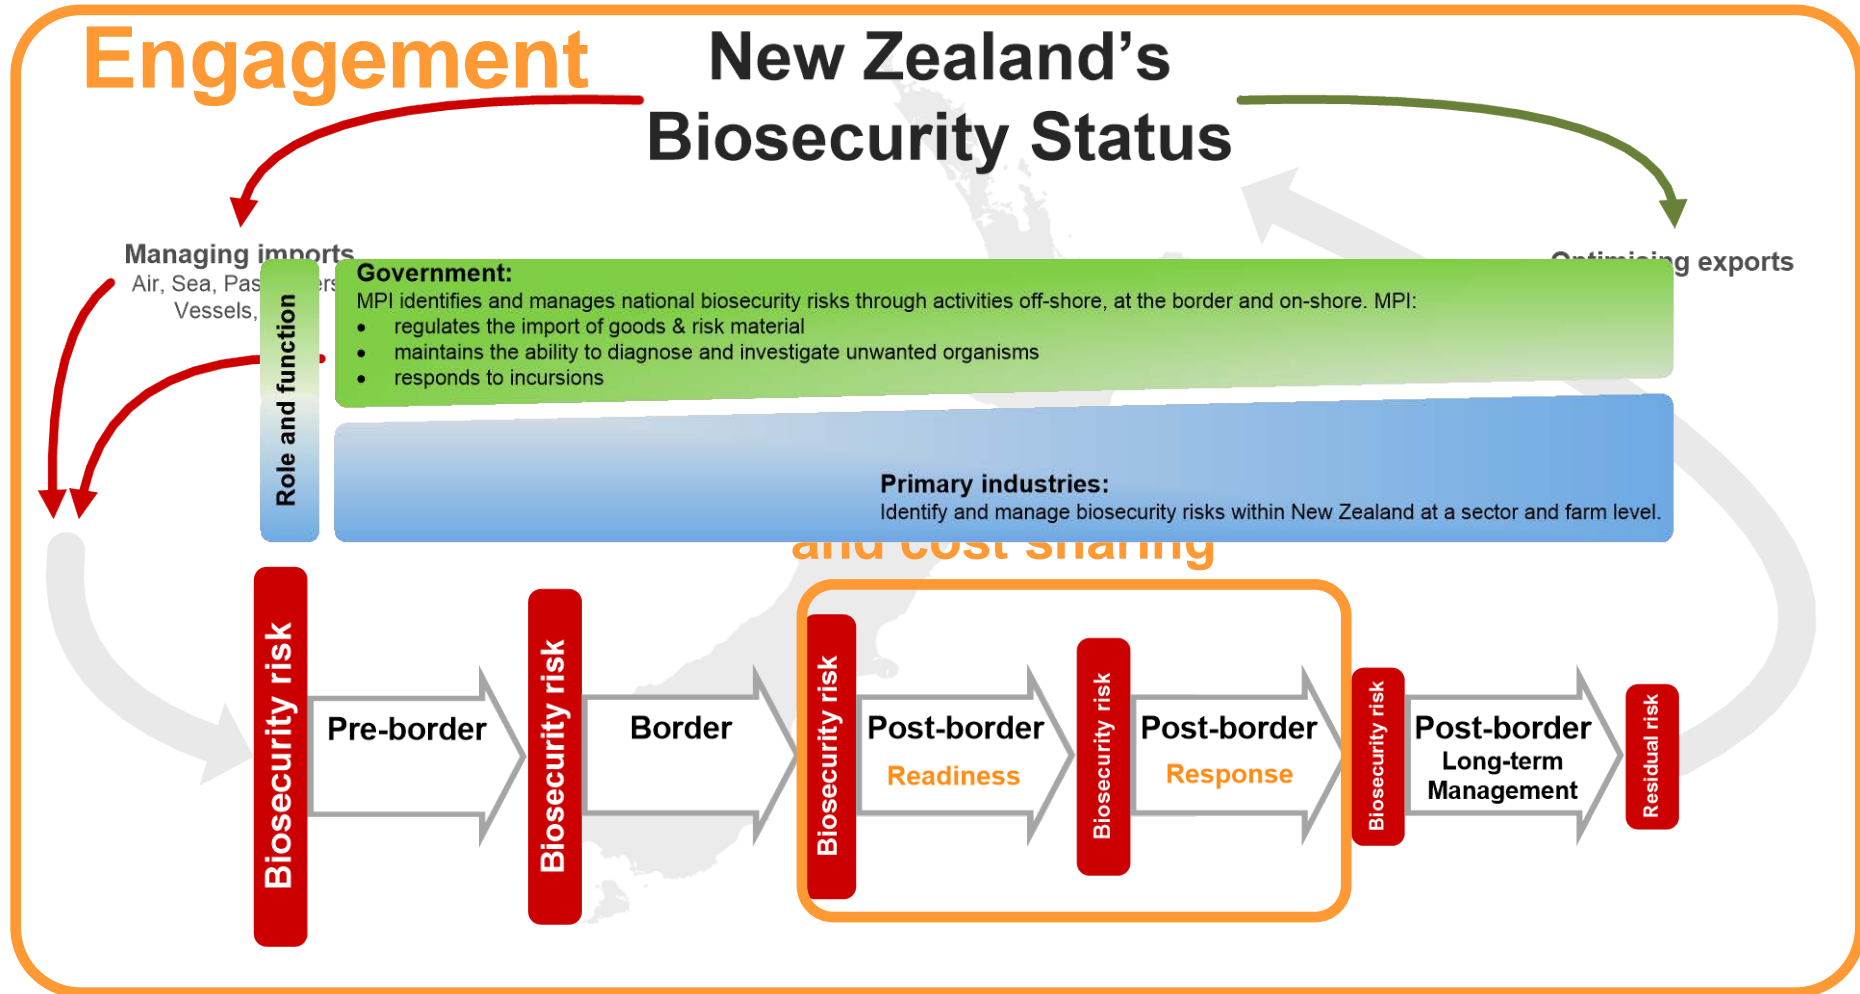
Engagement

New Zealand's Biosecurity Status

Managing imports
Air, Sea, Pas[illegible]
Vessels, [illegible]

Optimising exports

Role and function

Government:
MPI identifies and manages national biosecurity risks through activities off-shore, at the border and on-shore. MPI:
- regulates the import of goods & risk material
- maintains the ability to diagnose and investigate unwanted organisms
- responds to incursions

Primary industries:
Identify and manage biosecurity risks within New Zealand at a sector and farm level.

and cost sharing

Biosecurity risk

Pre-border

Biosecurity risk

Border

Biosecurity risk

Post-border
Readiness

Biosecurity risk

Post-border
Response

Biosecurity risk

Post-border
Long-term Management

Residual risk